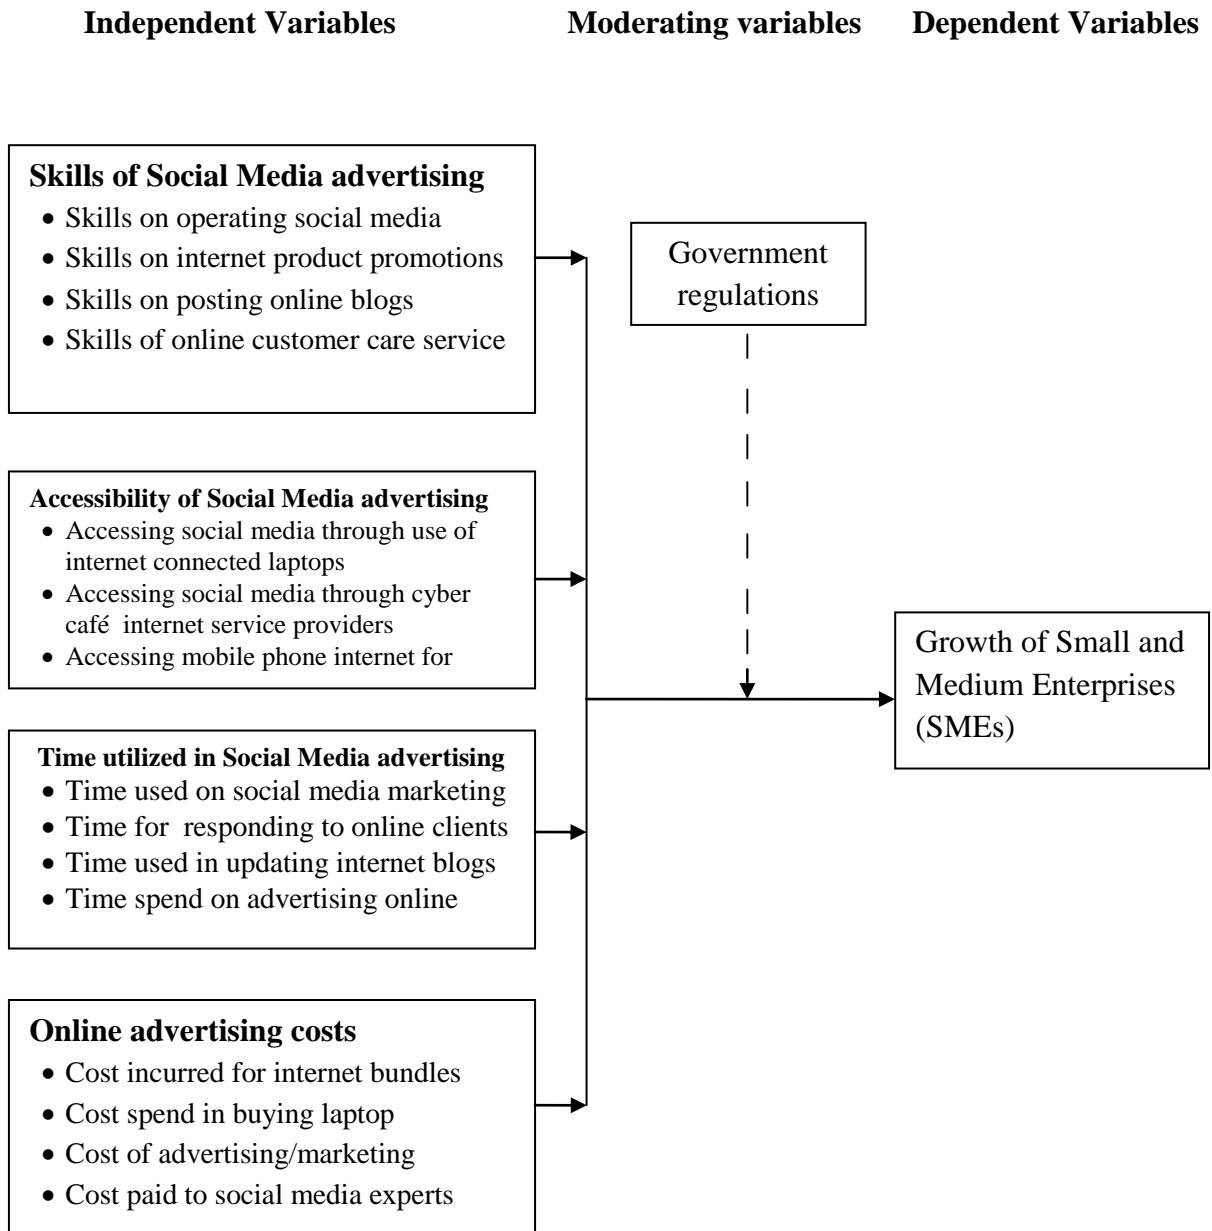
Independent Variables

Moderating variables

Dependent Variables

Skills of Social Media advertising
- Skills on operating social media
- Skills on internet product promotions
- Skills on posting online blogs
- Skills of online customer care service

Accessibility of Social Media advertising
- Accessing social media through use of internet connected laptops
- Accessing social media through cyber café internet service providers
- Accessing mobile phone internet for

Time utilized in Social Media advertising
- Time used on social media marketing
- Time for responding to online clients
- Time used in updating internet blogs
- Time spend on advertising online

Online advertising costs
- Cost incurred for internet bundles
- Cost spend in buying laptop
- Cost of advertising/marketing
- Cost paid to social media experts

Government regulations

Growth of Small and Medium Enterprises (SMEs)